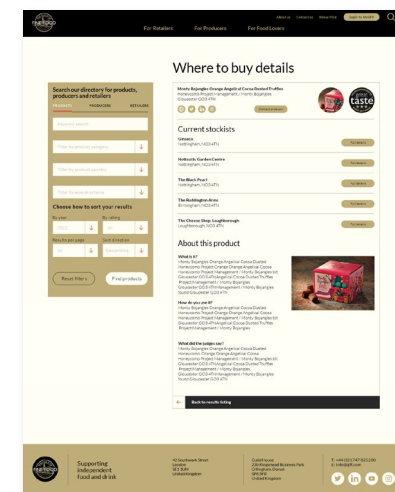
About us Contact us News/Blog Sign in to MOPP

For Retailers For Producers For Food Lovers

Where to buy details

Search our directory for products, producers and retailers

PRODUCTS PRODUCERS RETAILERS

Choose how to sort your results

By year By rating

Results per page Sort direction

Reset filter Find products

Monty Bojangles Orange Angelical Cocoa Dusted Truffles
Honeycomb Project Management / Monty Bojangles Gloucester GO3 4TN

great taste

Current stockists

Lakeacs
Nottingham, NG3 4TL

Hollicocks Garden Centre
Nottingham, NG3 4TL

The Black Pearl
Nottingham, NG3 4TL

The Roddington Arms
Birmingham, NG3 4TL

The Cheese Shop, Loughborough
Loughborough, NG3 4TL

About this product

What is it?

How do you use it?

What did the judges say?

Back to results listing

Supporting independent food and drink

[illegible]